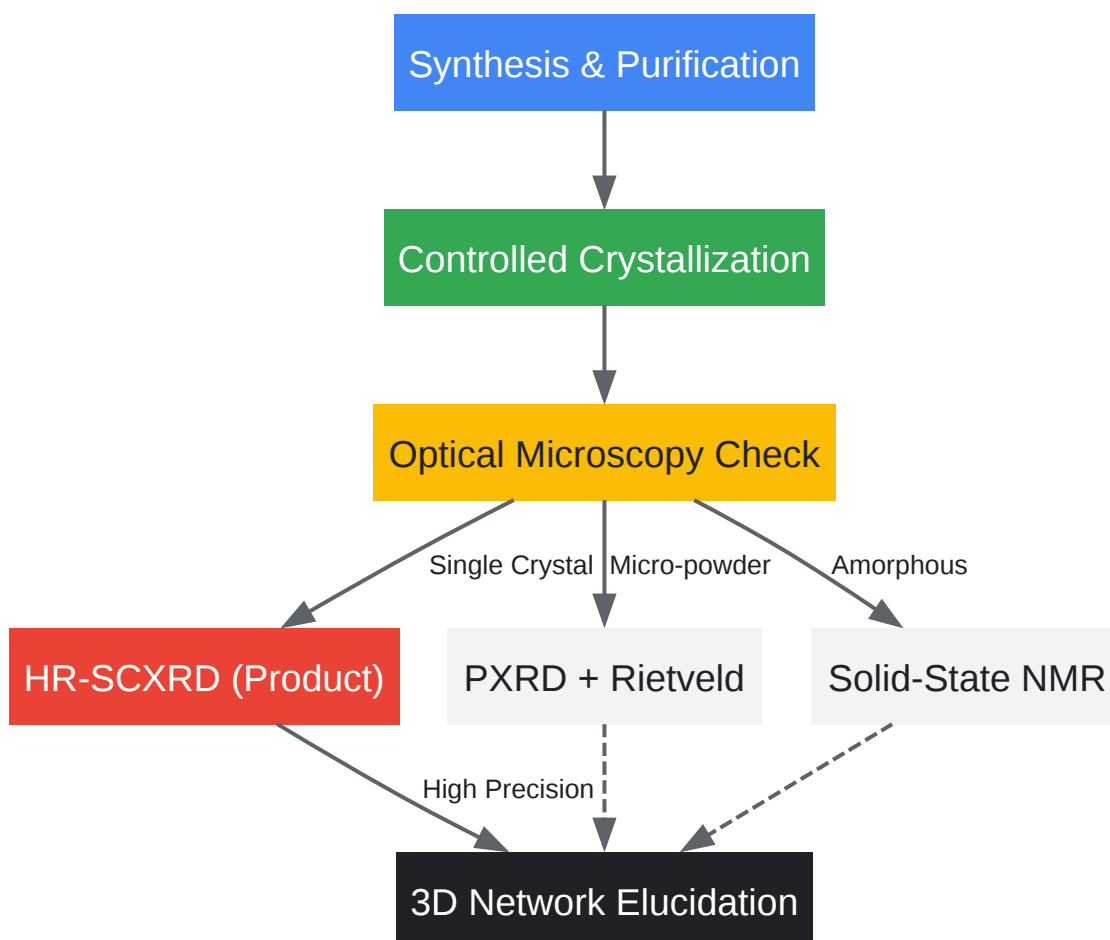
Synthesis & Purification

Controlled Crystallization

Optical Microscopy Check

Single Crystal

Micro-powder

Amorphous

HR-SCXRD (Product)

PXRD + Rietveld

Solid-State NMR

High Precision

3D Network Elucidation